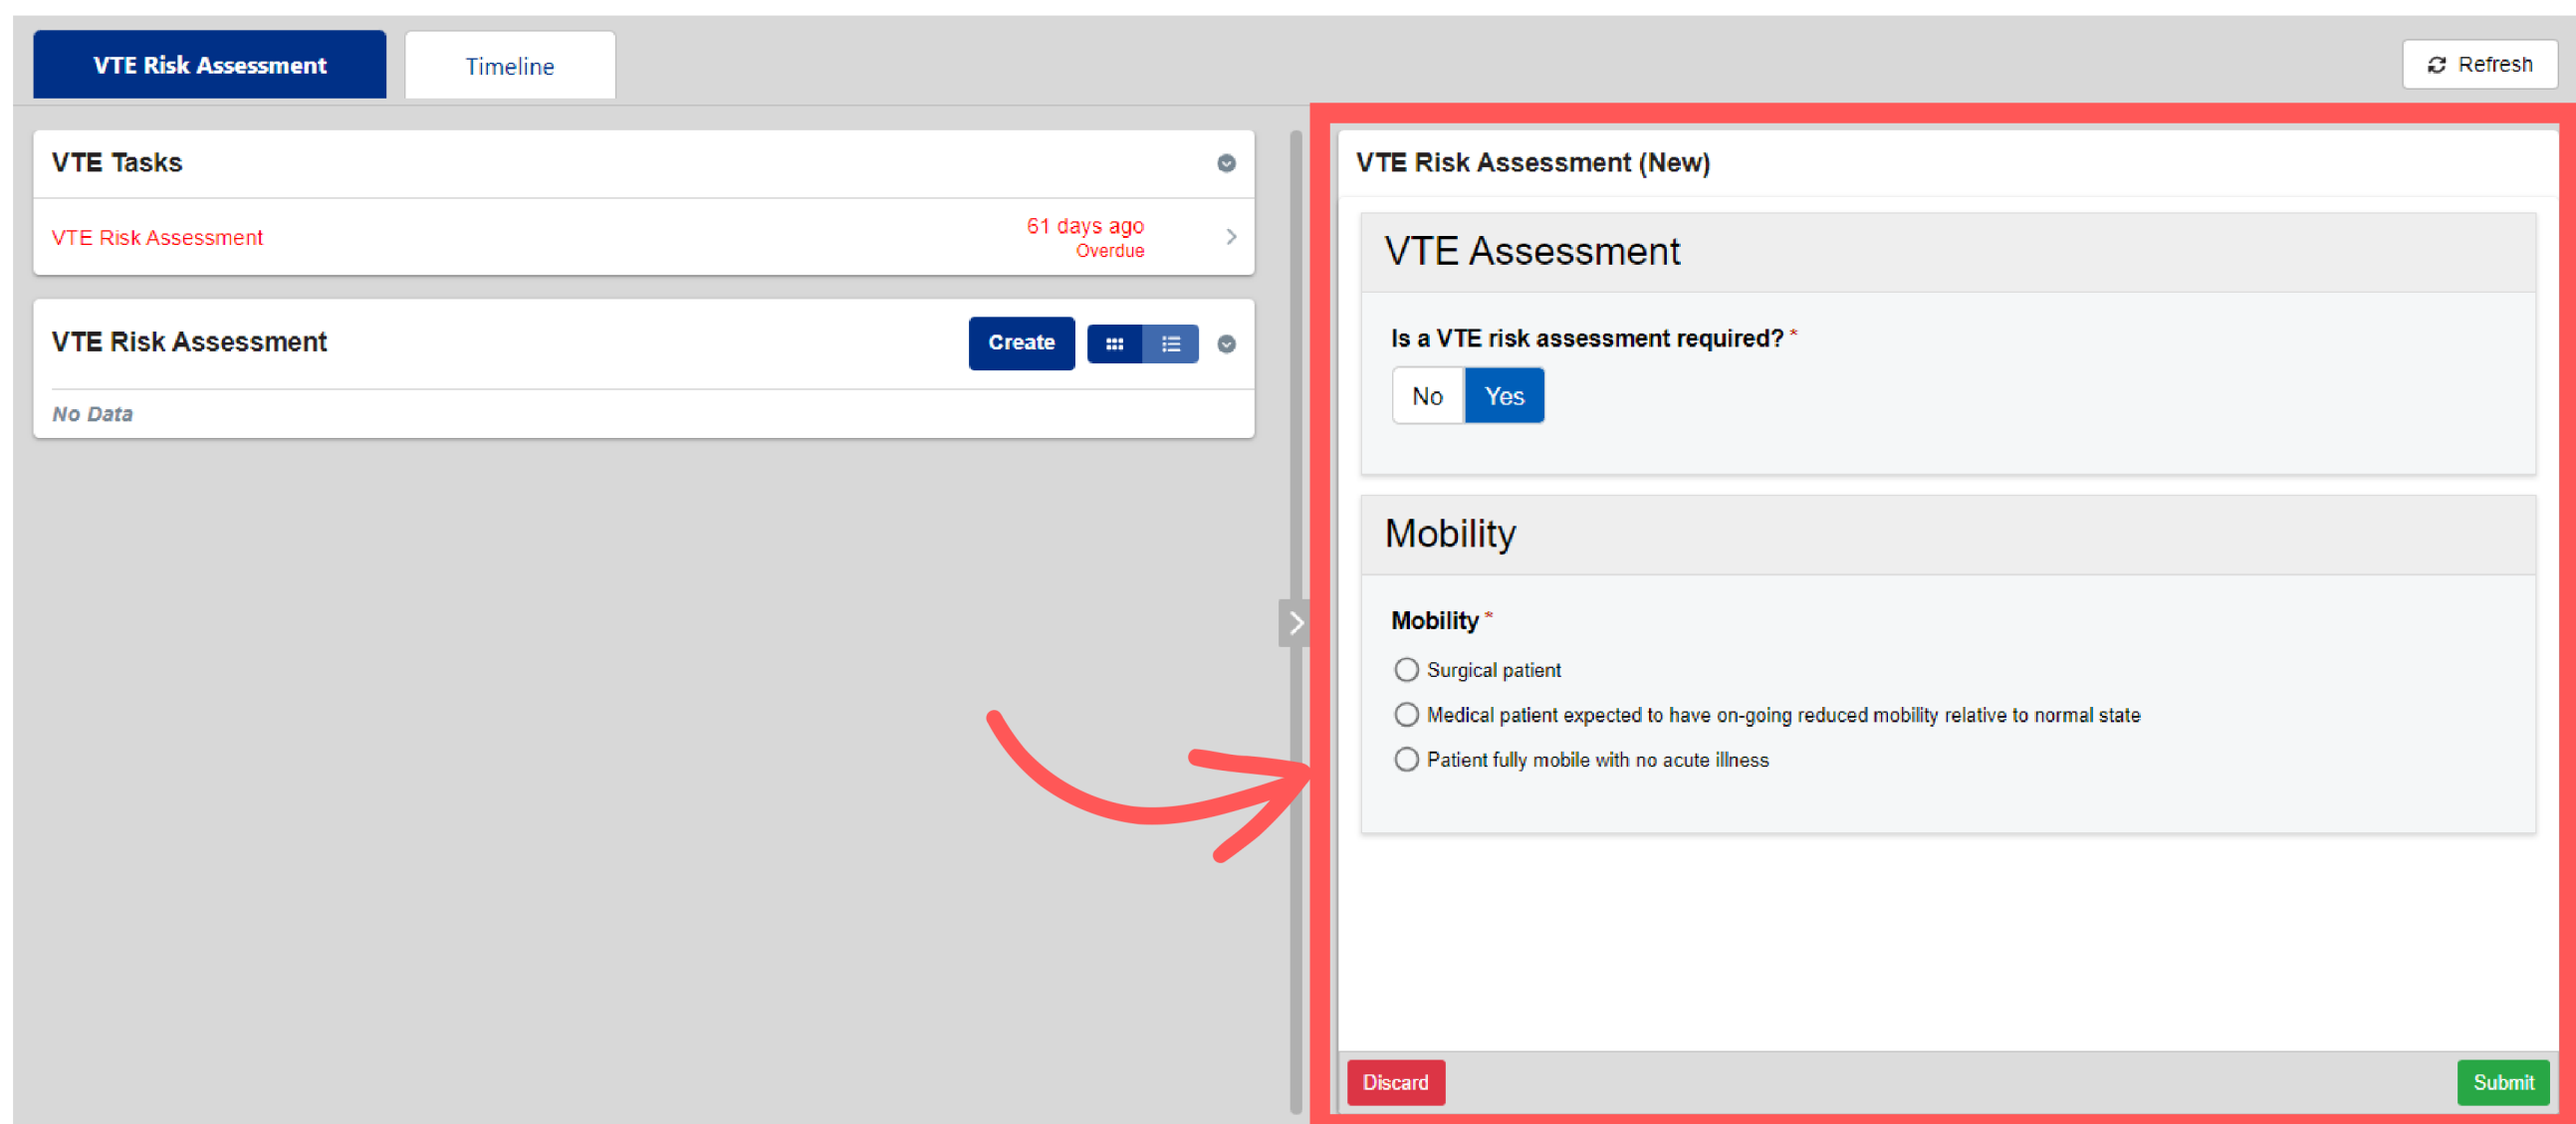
VTE Risk Assessment

Timeline

Refresh

VTE Tasks

VTE Risk Assessment

61 days ago
Overdue

VTE Risk Assessment

Create

No Data

VTE Risk Assessment (New)

VTE Assessment

Is a VTE risk assessment required? *

No Yes

Mobility

Mobility *

Surgical patient

Medical patient expected to have on-going reduced mobility relative to normal state

Patient fully mobile with no acute illness

Discard

Submit